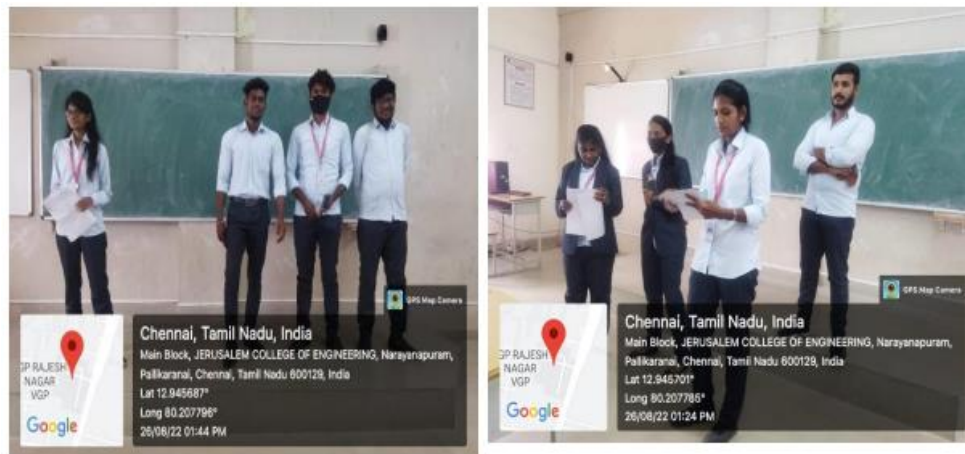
GPS Map Camera

GP RAJESH NAGAR VGP

Google

Chennai, Tamil Nadu, India

Main Block, JERUSALEM COLLEGE OF ENGINEERING, Narayanapuram, Pallikaranai, Chennai, Tamil Nadu 600129, India

Lat 12.945687°

Long 80.207796°

26/08/22 01:44 PM

GPS Map Camera

GP RAJESH NAGAR VGP

Google

Chennai, Tamil Nadu, India

Main Block, JERUSALEM COLLEGE OF ENGINEERING, Narayanapuram, Pallikaranai, Chennai, Tamil Nadu 600129, India

Lat 12.945701°

Long 80.207785°

26/08/22 01:24 PM